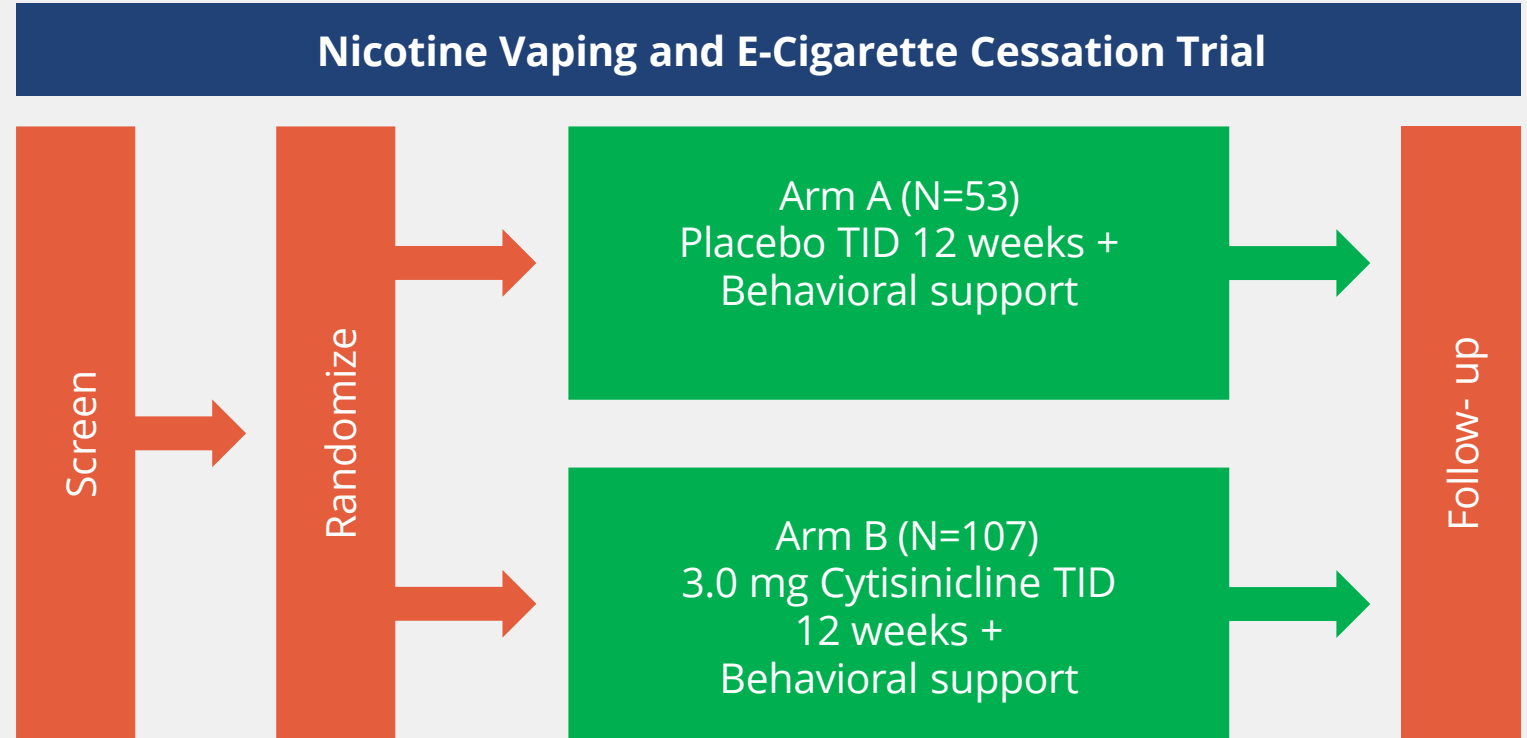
Nicotine Vaping and E-Cigarette Cessation Trial

Screen

Randomize

Arm A (N=53)
Placebo TID 12 weeks +
Behavioral support

Arm B (N=107)
3.0 mg Cytisinicline TID
12 weeks +
Behavioral support

Follow- up